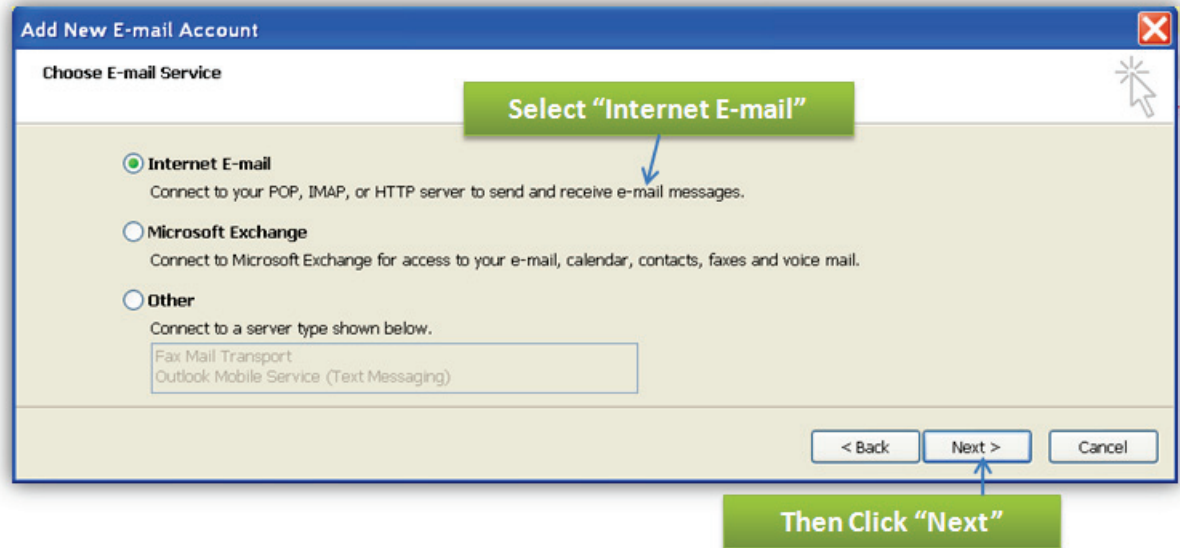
Add New E-mail Account

Choose E-mail Service

Select “Internet E-mail”

Internet E-mail
Connect to your POP, IMAP, or HTTP server to send and receive e-mail messages.

Microsoft Exchange
Connect to Microsoft Exchange for access to your e-mail, calendar, contacts, faxes and voice mail.

Other
Connect to a server type shown below.

Fax Mail Transport
Outlook Mobile Service (Text Messaging)

< Back
Next >
Cancel

Then Click “Next”